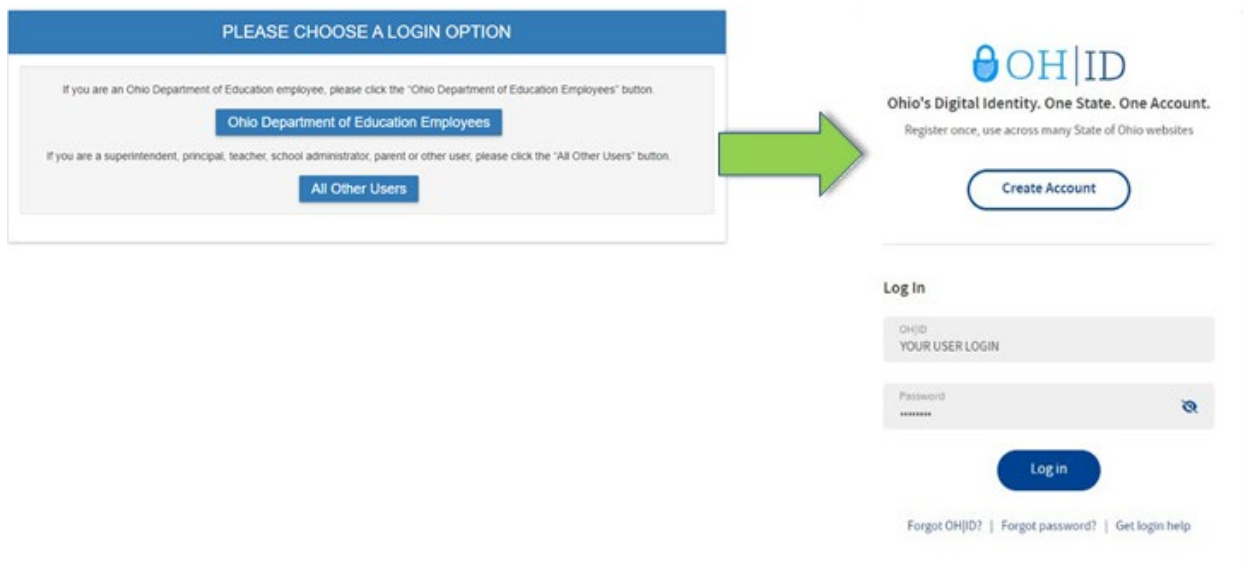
PLEASE CHOOSE A LOGIN OPTION

If you are an Ohio Department of Education employee, please click the "Ohio Department of Education Employees" button.

Ohio Department of Education Employees

If you are a superintendent, principal, teacher, school administrator, parent or other user, please click the "All Other Users" button.

All Other Users

OH|ID

Ohio's Digital Identity. One State. One Account.

Register once, use across many State of Ohio websites

Create Account

Log In

OH|ID
YOUR USER LOGIN

Password
••••••••

Log in

Forgot OH|ID? | Forgot password? | Get login help